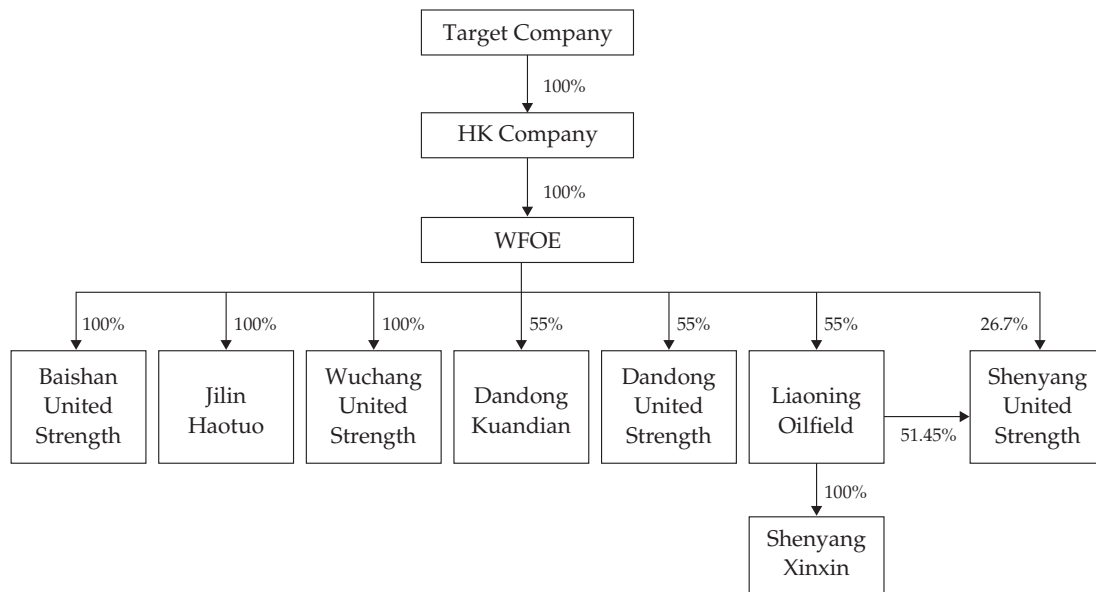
Target Company

100%

HK Company

100%

WFOE

100%

Baishan United Strength

100%

Jilin Haotuo

100%

Wuchang United Strength

55%

Dandong Kuandian

55%

Dandong United Strength

55%

Liaoning Oilfield

51.45%

26.7%

Shenyang United Strength

100%

Shenyang Xinxin